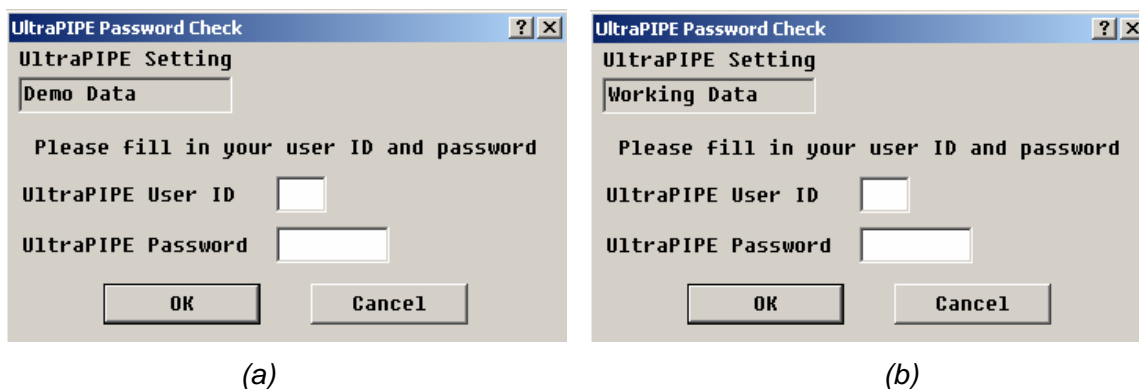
UltraPIPE Password Check ? X

UltraPIPE Setting

Demo Data

Please fill in your user ID and password

UltraPIPE User ID

UltraPIPE Password

OK Cancel

(a)

UltraPIPE Password Check ? X

UltraPIPE Setting

Working Data

Please fill in your user ID and password

UltraPIPE User ID

UltraPIPE Password

OK Cancel

(b)